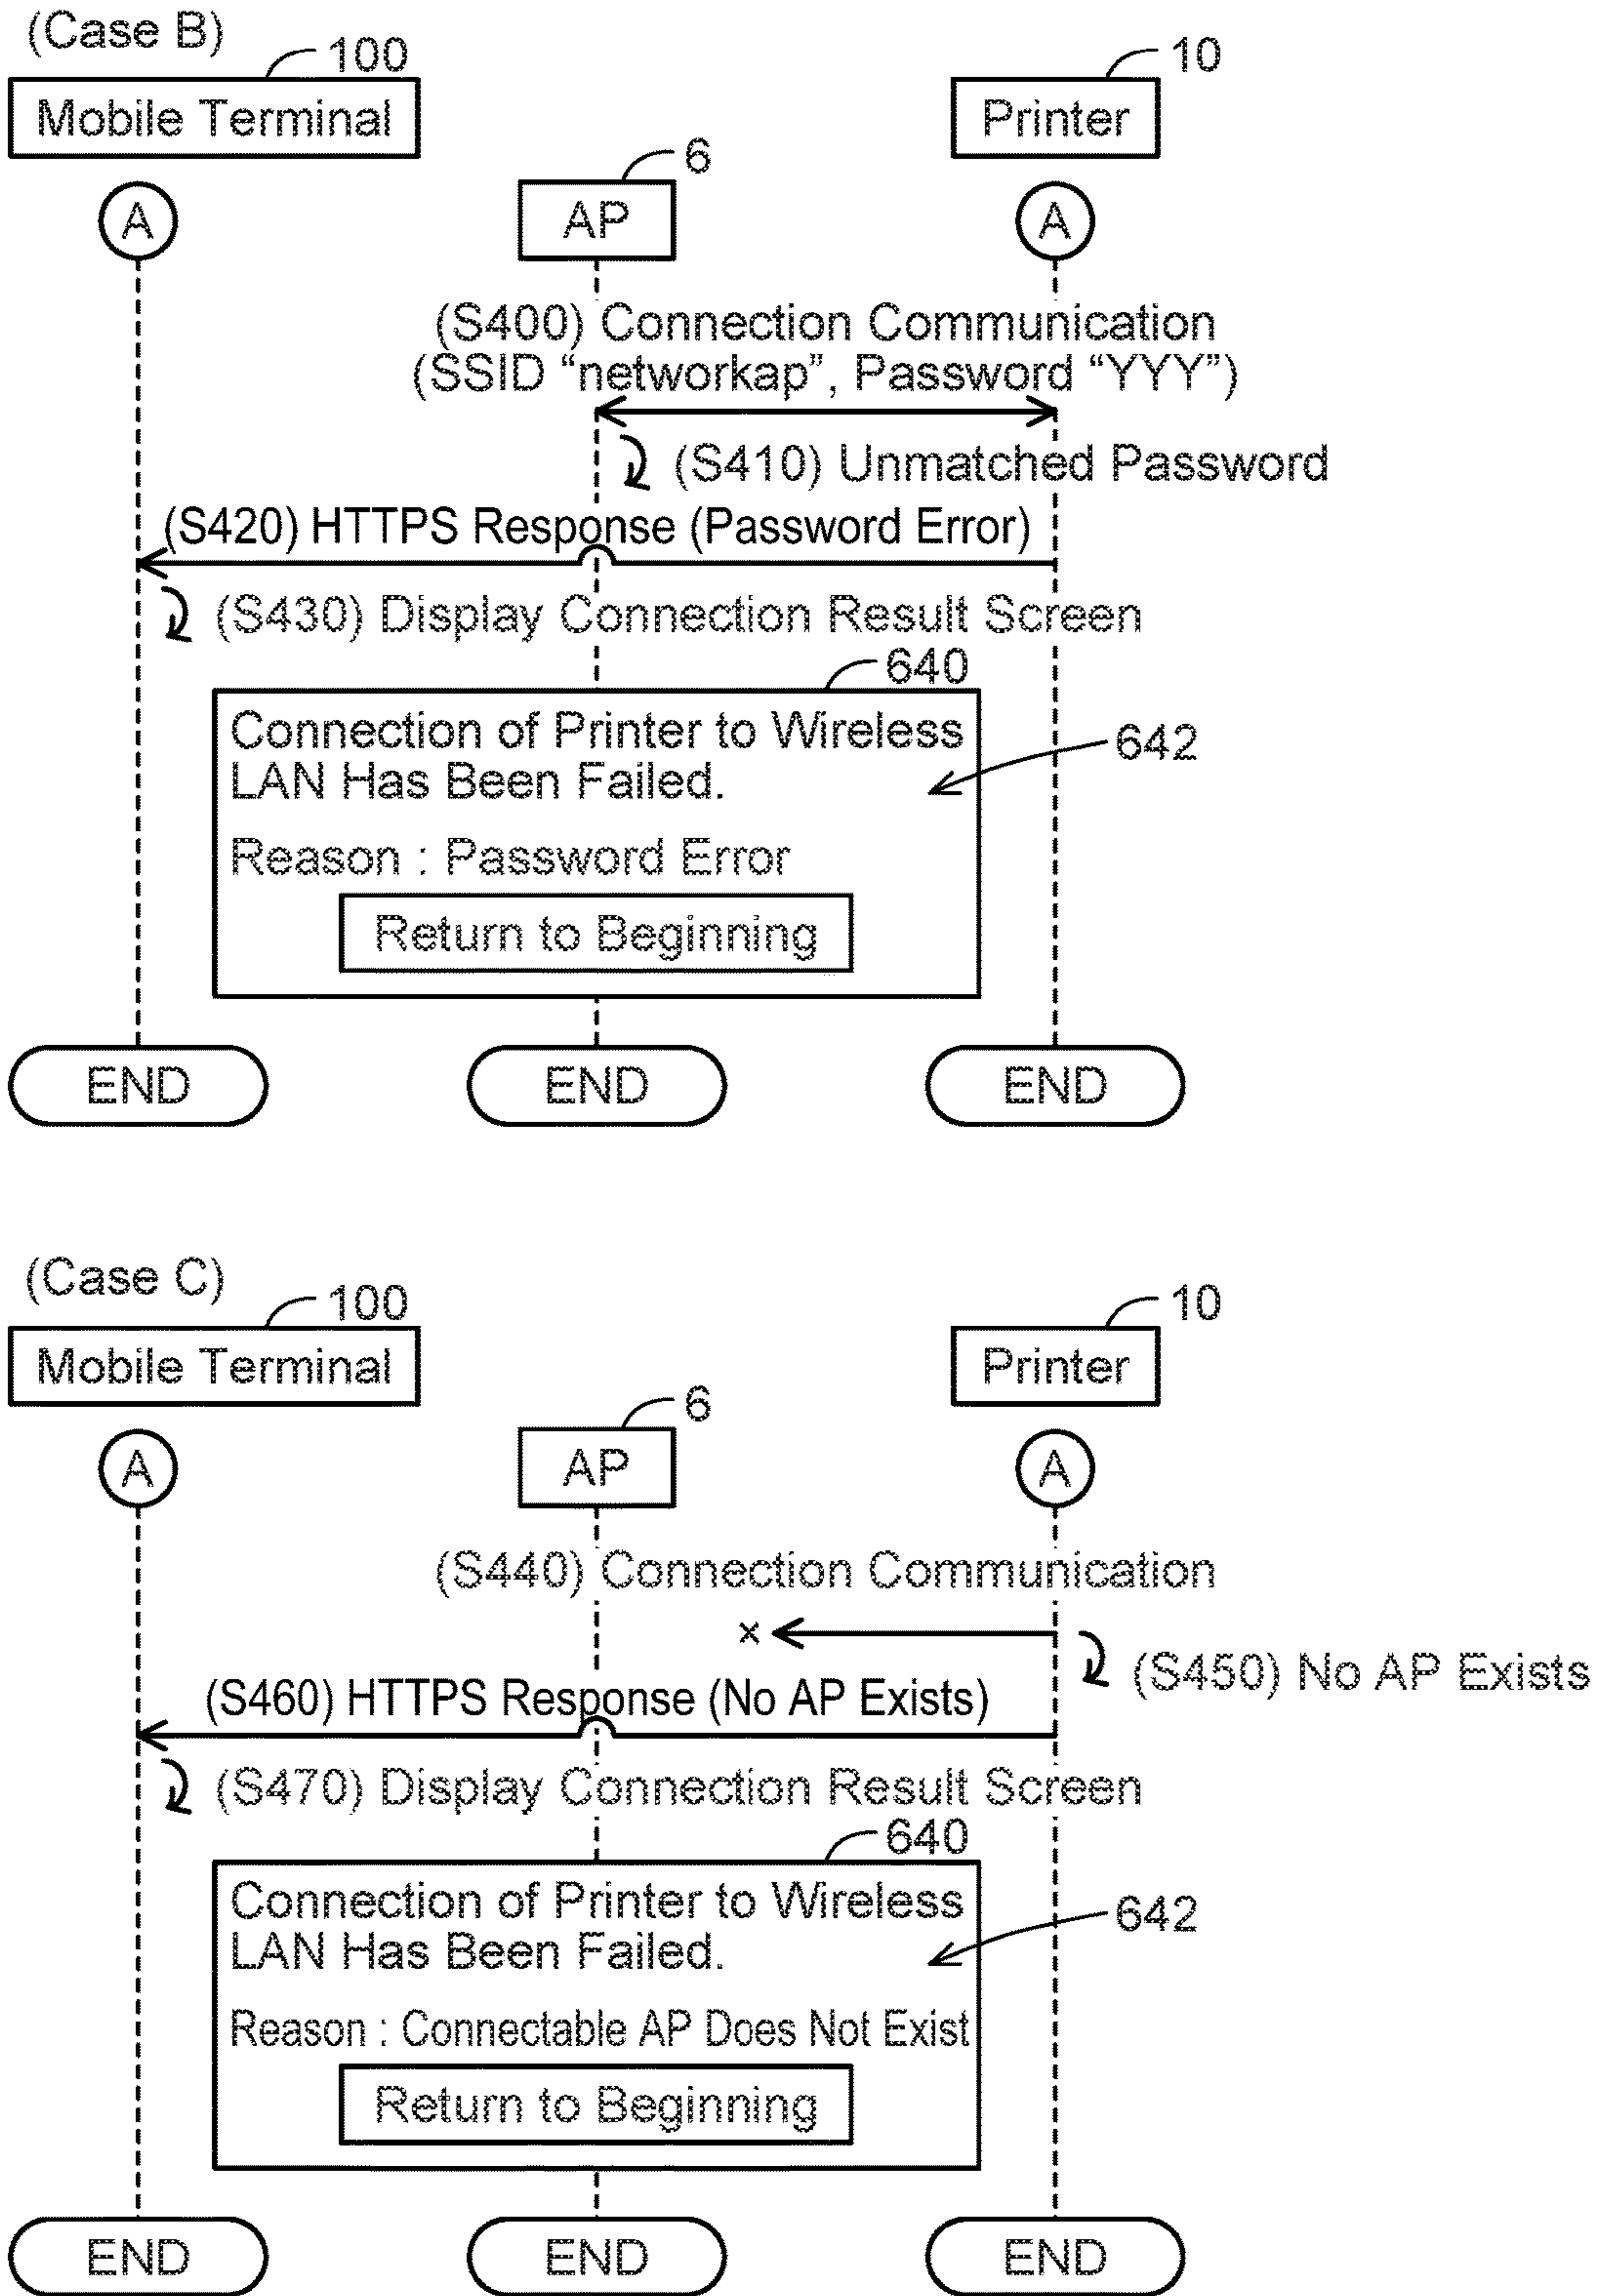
(Case B)

100

Mobile Terminal

10

Printer

6

AP

A

A

(S400) Connection Communication (SSID “networkap”, Password “YYY”)

(S410) Unmatched Password

(S420) HTTPS Response (Password Error)

(S430) Display Connection Result Screen

640

Connection of Printer to Wireless LAN Has Been Failed.

642

Reason : Password Error

Return to Beginning

END

END

END

(Case C)

100

Mobile Terminal

10

Printer

6

AP

A

A

(S440) Connection Communication

×

(S450) No AP Exists

(S460) HTTPS Response (No AP Exists)

(S470) Display Connection Result Screen

640

Connection of Printer to Wireless LAN Has Been Failed.

642

Reason : Connectable AP Does Not Exist

Return to Beginning

END

END

END